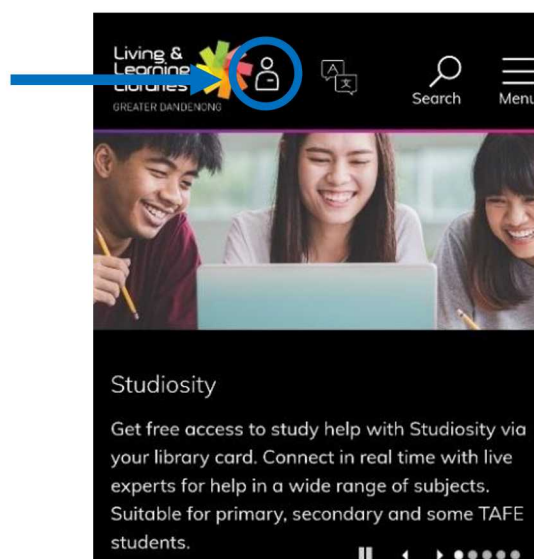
Living & Learning Libraries
GREATER DANDENONG

Search

Menu

Studiosity

Get free access to study help with Studiosity via your library card. Connect in real time with live experts for help in a wide range of subjects. Suitable for primary, secondary and some TAFE students.